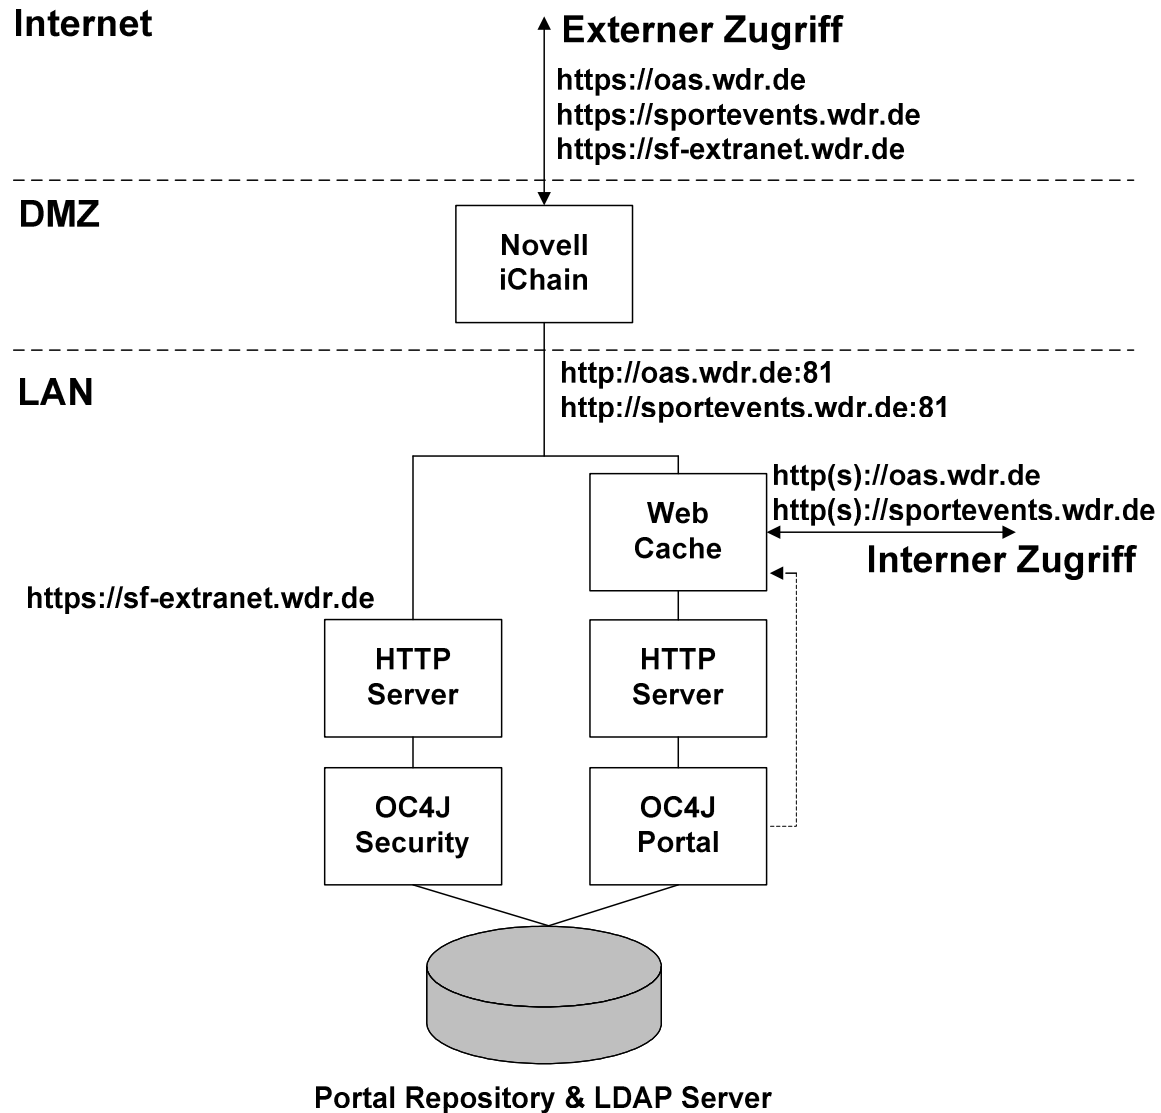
Internet

Externer Zugriff

https://oas.wdr.de
https://sportevents.wdr.de
https://sf-extranet.wdr.de

DMZ

Novell
iChain

LAN

http://oas.wdr.de:81
http://sportevents.wdr.de:81

http(s)://oas.wdr.de
http(s)://sportevents.wdr.de

Web
Cache

Interner Zugriff

https://sf-extranet.wdr.de

HTTP
Server

HTTP
Server

OC4J
Security

OC4J
Portal

Portal Repository & LDAP Server